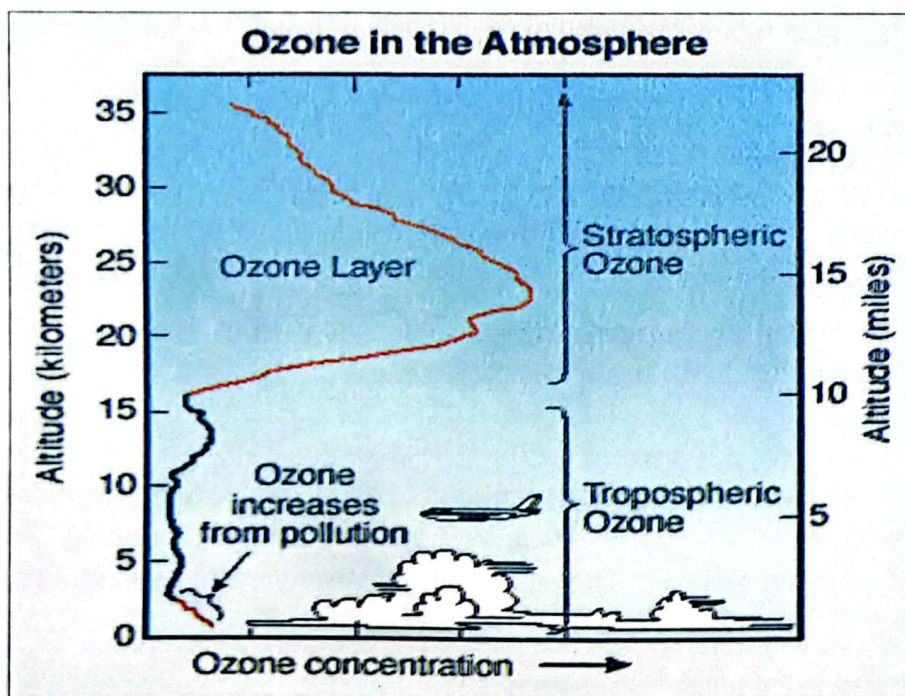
Ozone in the Atmosphere

Altitude (kilometers)

35
30
25
20
15
10
5
0

Altitude (miles)

20
15
10
5

Ozone Layer

Stratospheric Ozone

Ozone increases from pollution

Tropospheric Ozone

Ozone concentration